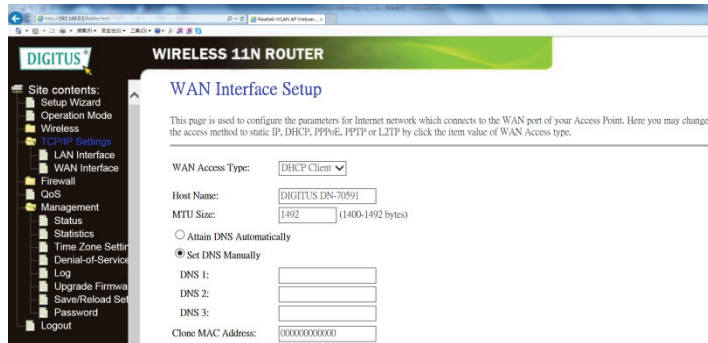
http://192.168.0.1/home.htm
Realtek WLAN AP Webser... ×

DIGITUS

WIRELESS 11N ROUTER

Site contents:
Setup Wizard
Operation Mode
Wireless
TCP/IP Settings
LAN Interface
WAN Interface
Firewall
QoS
Management
Status
Statistics
Time Zone Settin
Denial-of-Service
Log
Upgrade Firmwa
Save/Reload Set
Password
Logout

WAN Interface Setup

This page is used to configure the parameters for Internet network which connects to the WAN port of your Access Point. Here you may change the access method to static IP, DHCP, PPPoE, PPTP or L2TP by click the item value of WAN Access type.

WAN Access Type: DHCP Client

Host Name: DIGITUS DN-70591

MTU Size: 1492 (1400-1492 bytes)

Attain DNS Automatically

Set DNS Manually

DNS 1:

DNS 2:

DNS 3:

Clone MAC Address: 000000000000